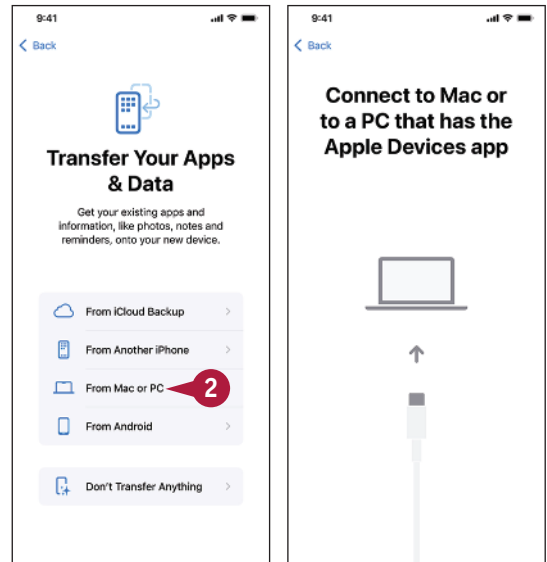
9:41

Back

Transfer Your Apps & Data

Get your existing apps and information, like photos, notes and reminders, onto your new device.

From iCloud Backup

From Another iPhone

From Mac or PC

2

From Android

Don't Transfer Anything

9:41

Back

Connect to Mac or to a PC that has the Apple Devices app